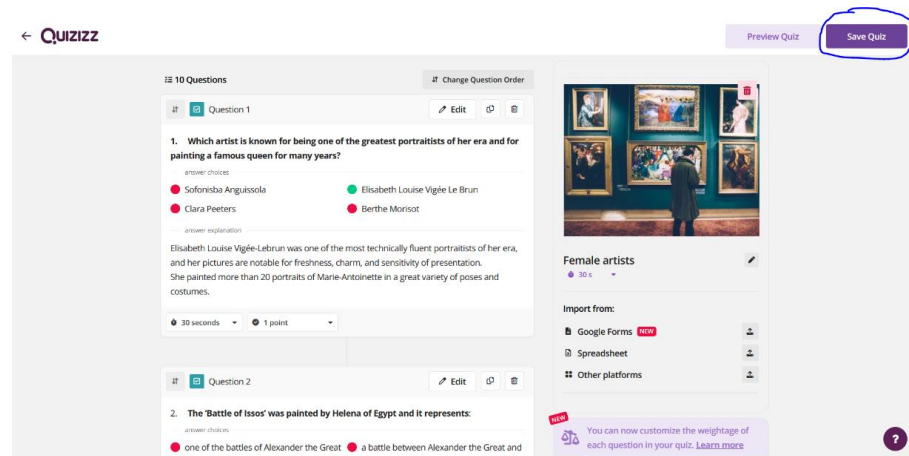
← QUIZIZZ

Preview Quiz

Save Quiz

10 Questions

Change Question Order

Question 1

Edit

1. Which artist is known for being one of the greatest portraitists of her era and for painting a famous queen for many years?

answer choices

Sofonisba Anguissola

Elisabeth Louise Vigée Le Brun

Clara Peeters

Berthe Morisot

answer explanation

Elisabeth Louise Vigée-Lebrun was one of the most technically fluent portraitists of her era, and her pictures are notable for freshness, charm, and sensitivity of presentation.
She painted more than 20 portraits of Marie-Antoinette in a great variety of poses and costumes.

30 seconds

1 point

Question 2

Edit

2. The 'Battle of Issos' was painted by Helena of Egypt and it represents:

answer choices

one of the battles of Alexander the Great

a battle between Alexander the Great and

Female artists

30 s

Import from:

Google Forms NEW

Spreadsheet

Other platforms

NEW

You can now customize the weightage of each question in your quiz. Learn more

?